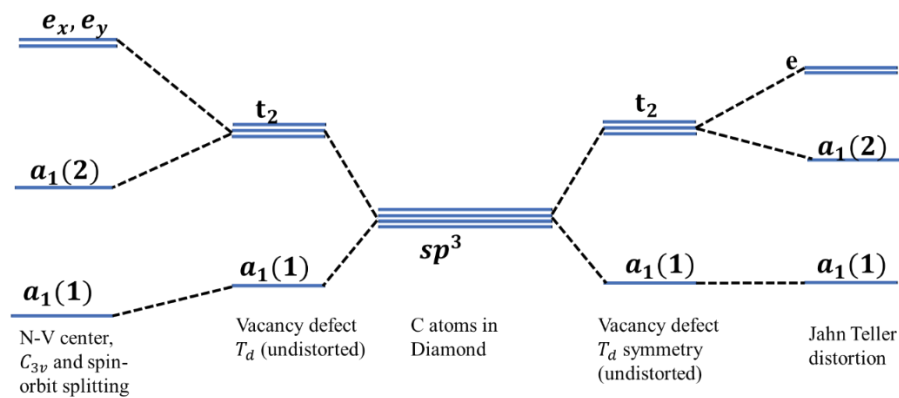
$e_x, e_y$

$t_2$

$a_1(2)$

$sp^3$

$t_2$

e

$a_1(2)$

$a_1(1)$

$a_1(1)$

$a_1(1)$

$a_1(1)$

N-V center, $C_{3v}$ and spin-orbit splitting

Vacancy defect $T_d$ (undistorted)

C atoms in Diamond

Vacancy defect $T_d$ symmetry (undistorted)

Jahn Teller distortion